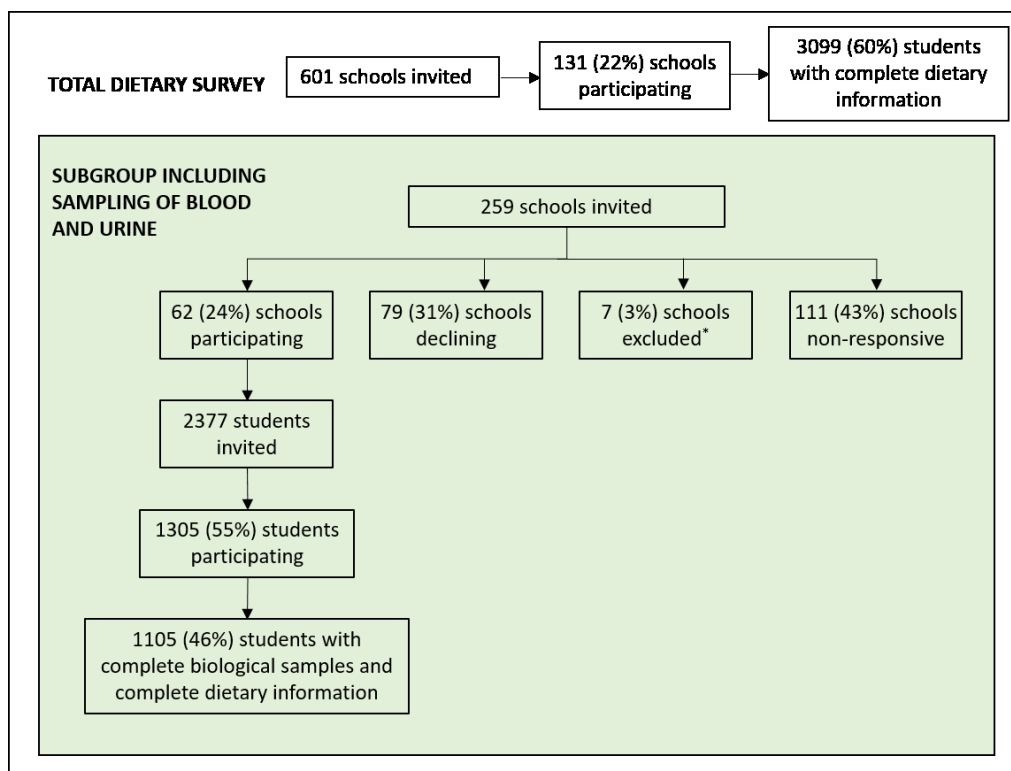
TOTAL DIETARY SURVEY

601 schools invited

131 (22%) schools participating

3099 (60%) students with complete dietary information

SUBGROUP INCLUDING SAMPLING OF BLOOD AND URINE

259 schools invited

62 (24%) schools participating

79 (31%) schools declining

7 (3%) schools excluded*

111 (43%) schools non-responsive

2377 students invited

1305 (55%) students participating

1105 (46%) students with complete biological samples and complete dietary information